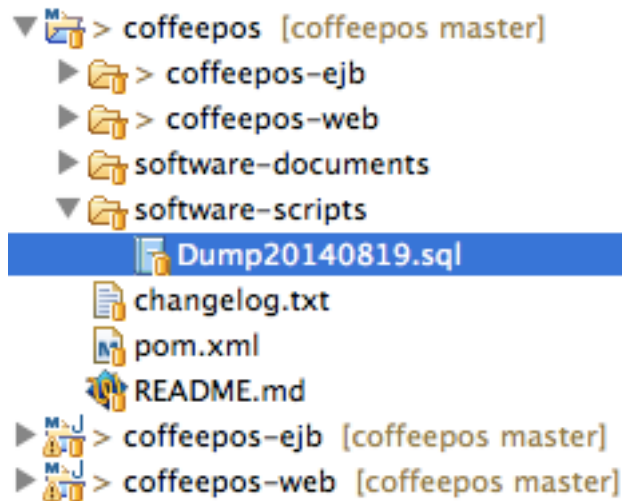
> coffeepos [coffeepos master]
> coffeepos-ejb
> coffeepos-web
software-documents
software-scripts
Dump20140819.sql
changelog.txt
pom.xml
README.md
> coffeepos-ejb [coffeepos master]
> coffeepos-web [coffeepos master]